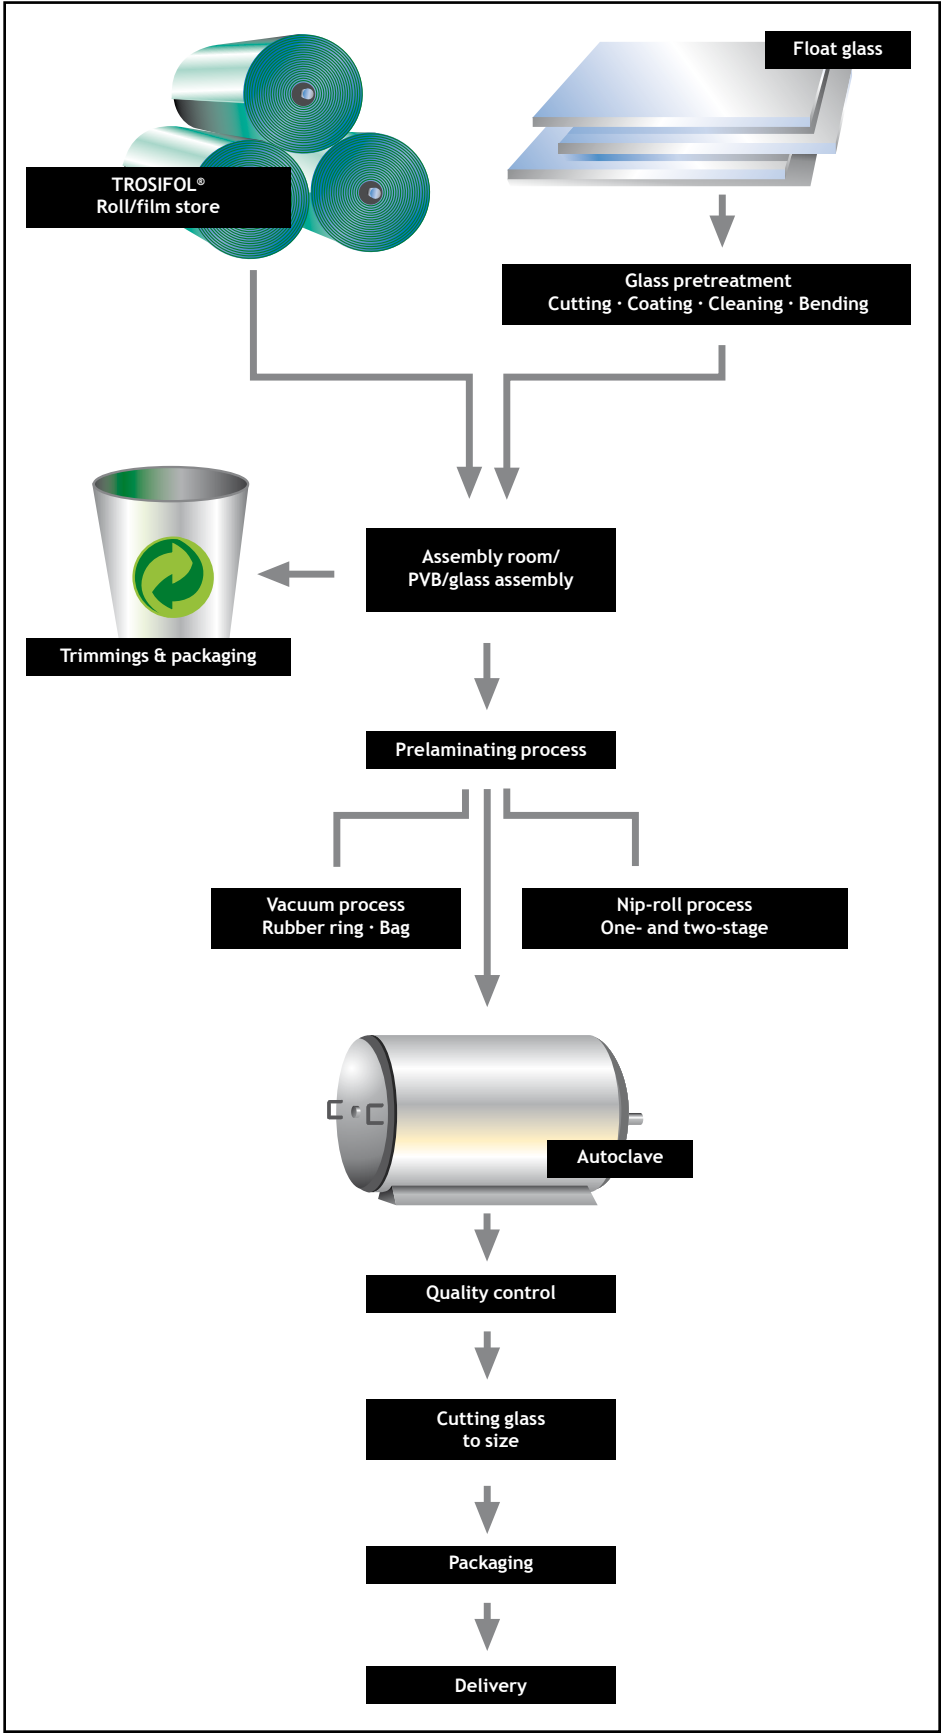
TROSIFOL®
Roll/film store

Float glass

Glass pretreatment
Cutting · Coating · Cleaning · Bending

Assembly room/
PVB/glass assembly

Trimmings & packaging

Prelaminating process

Vacuum process
Rubber ring · Bag

Nip-roll process
One- and two-stage

Autoclave

Quality control

Cutting glass
to size

Packaging

Delivery